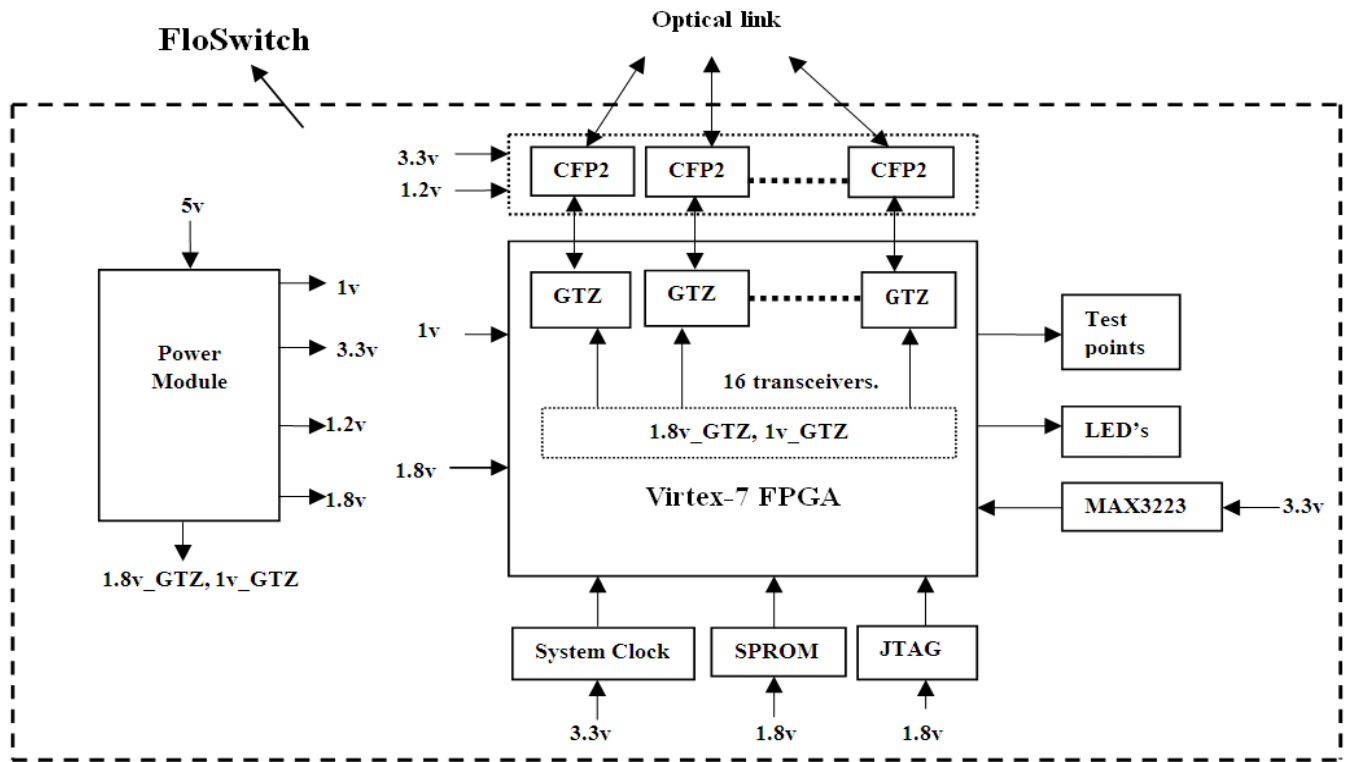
Optical link

FloSwitch

3.3v
1.2v

CFP2
CFP2
CFP2

5v

GTZ
GTZ
GTZ

1v

Power Module

1v
3.3v
1.2v
1.8v

1v

Test points

16 transceivers.

1.8v_GTZ, 1v_GTZ

LED's

1.8v

Virtex-7 FPGA

MAX3223
3.3v

1.8v_GTZ, 1v_GTZ

System Clock
SPROM
JTAG

3.3v
1.8v
1.8v